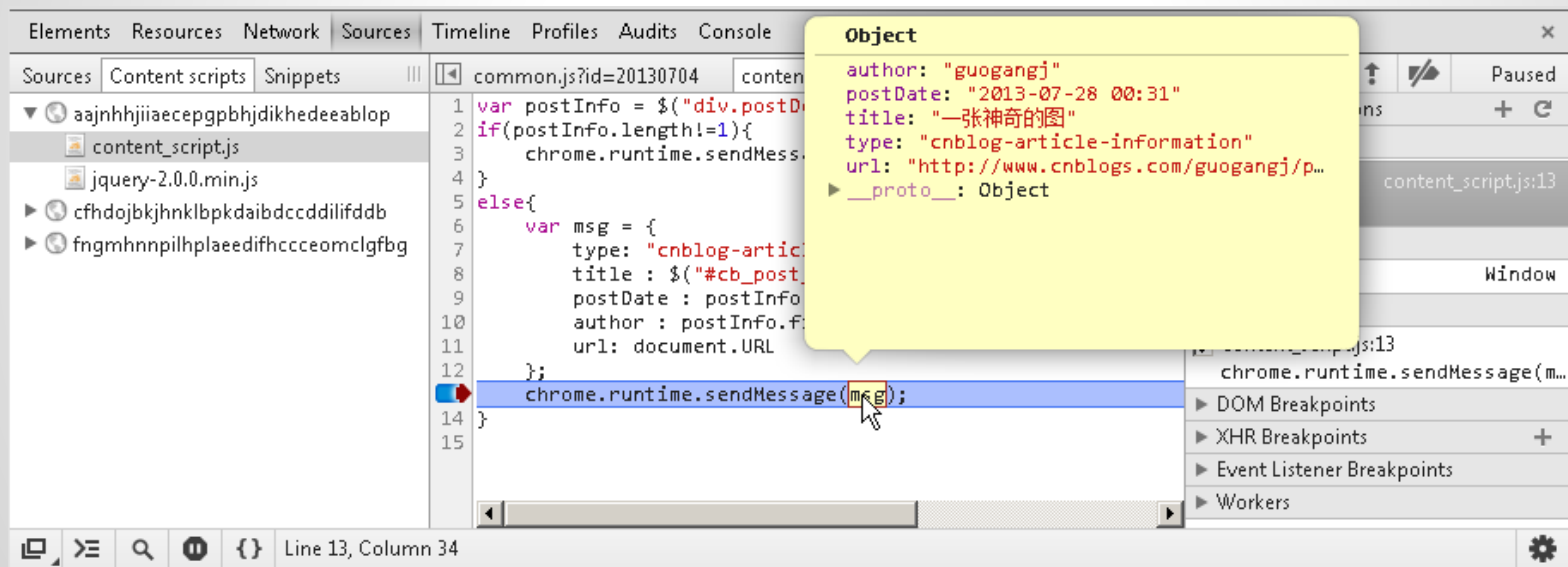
Elements Resources Network Sources Timeline Profiles Audits Console ×

Sources Content scripts Snippets

▼ aajnhhjiiaecepgpbhjdikhedeeablop
content_script.js
jquery-2.0.0.min.js
▶ cfhdojbkjhnklbpkdaibdccddilifddb
▶ fngmhnnpilhplaeedifhccceomclgfbg

common.js?id=20130704 conten

1 var postInfo = $("div.postDe
2 if(postInfo.length!=1){
3 chrome.runtime.sendMess
4 }
5 else{
6 var msg = {
7 type: "cnblog-articl
8 title : $("#cb_post_
9 postDate : postInfo
10 author : postInfo.f
11 url: document.URL
12 };
13 chrome.runtime.sendMessage(msg);
14 }
15

Object
author: "guogangj"
postDate: "2013-07-28 00:31"
title: "一张神奇的图"
type: "cnblog-article-information"
url: "http://www.cnblogs.com/guogangj/p…
▶ __proto__: Object

Paused
ons +
content_script.js:13
Window
content_script.js:13
chrome.runtime.sendMessage(m…
▶ DOM Breakpoints
▶ XHR Breakpoints +
▶ Event Listener Breakpoints
▶ Workers

{ } Line 13, Column 34